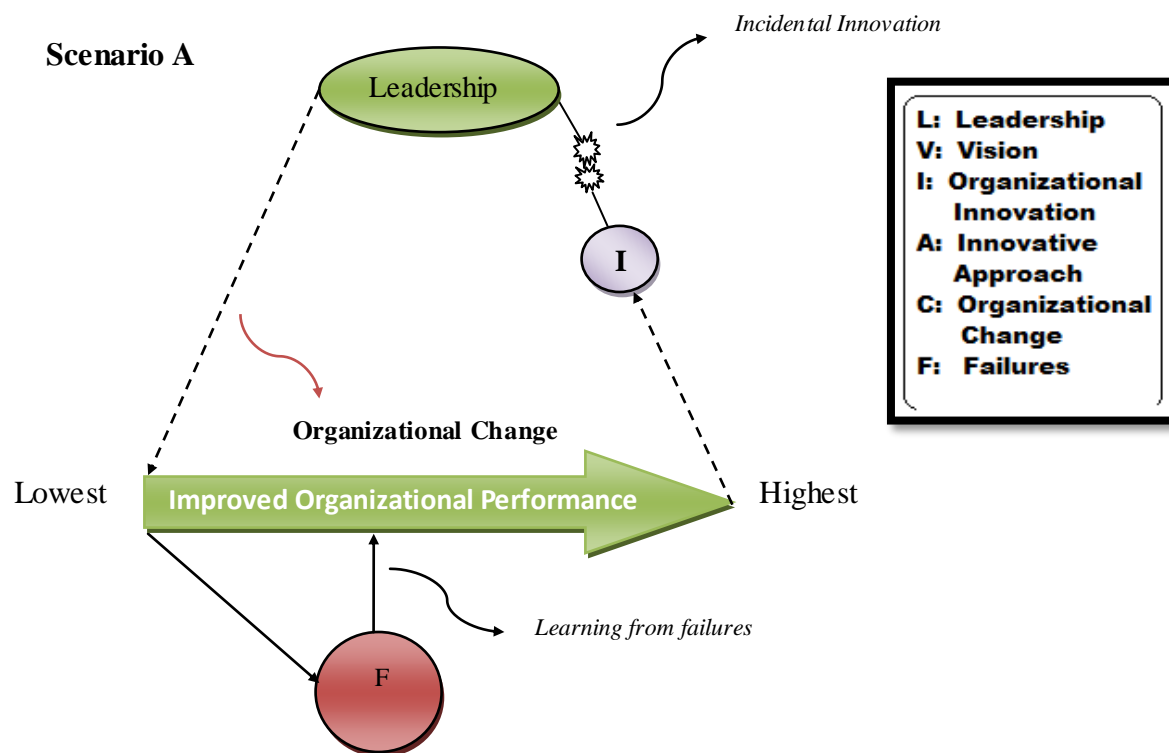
Scenario A

Incidental Innovation

Leadership

L: Leadership
V: Vision
I: Organizational Innovation
A: Innovative Approach
C: Organizational Change
F: Failures

I

Organizational Change

Lowest

Improved Organizational Performance

Highest

Learning from failures

F